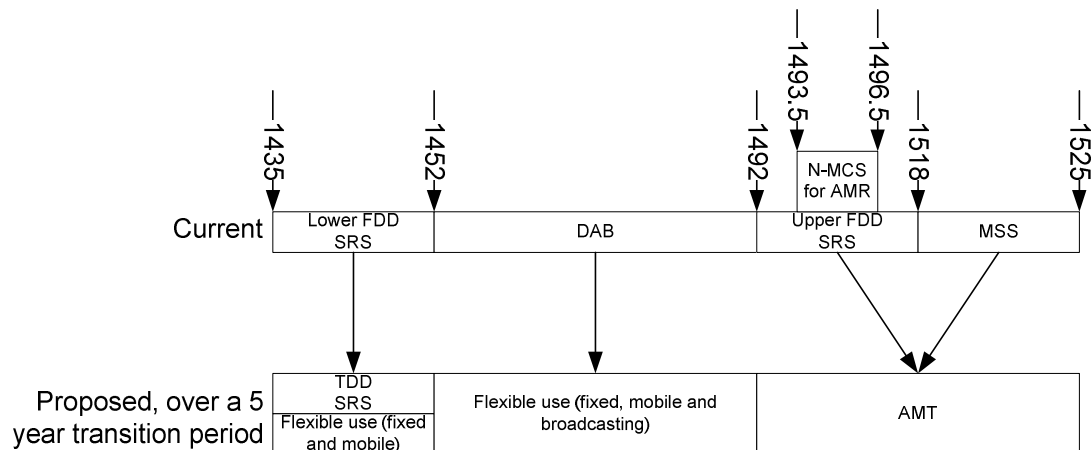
1435
1452
1492
1493.5
1496.5
1518
1525

N-MCS for AMR

Current

| Lower FDD SRS | DAB | Upper FDD SRS | MSS |
|---|---|---|---|

Proposed, over a 5 year transition period

| TDD SRS / Flexible use (fixed and mobile) | Flexible use (fixed, mobile and broadcasting) | AMT |
|---|---|---|